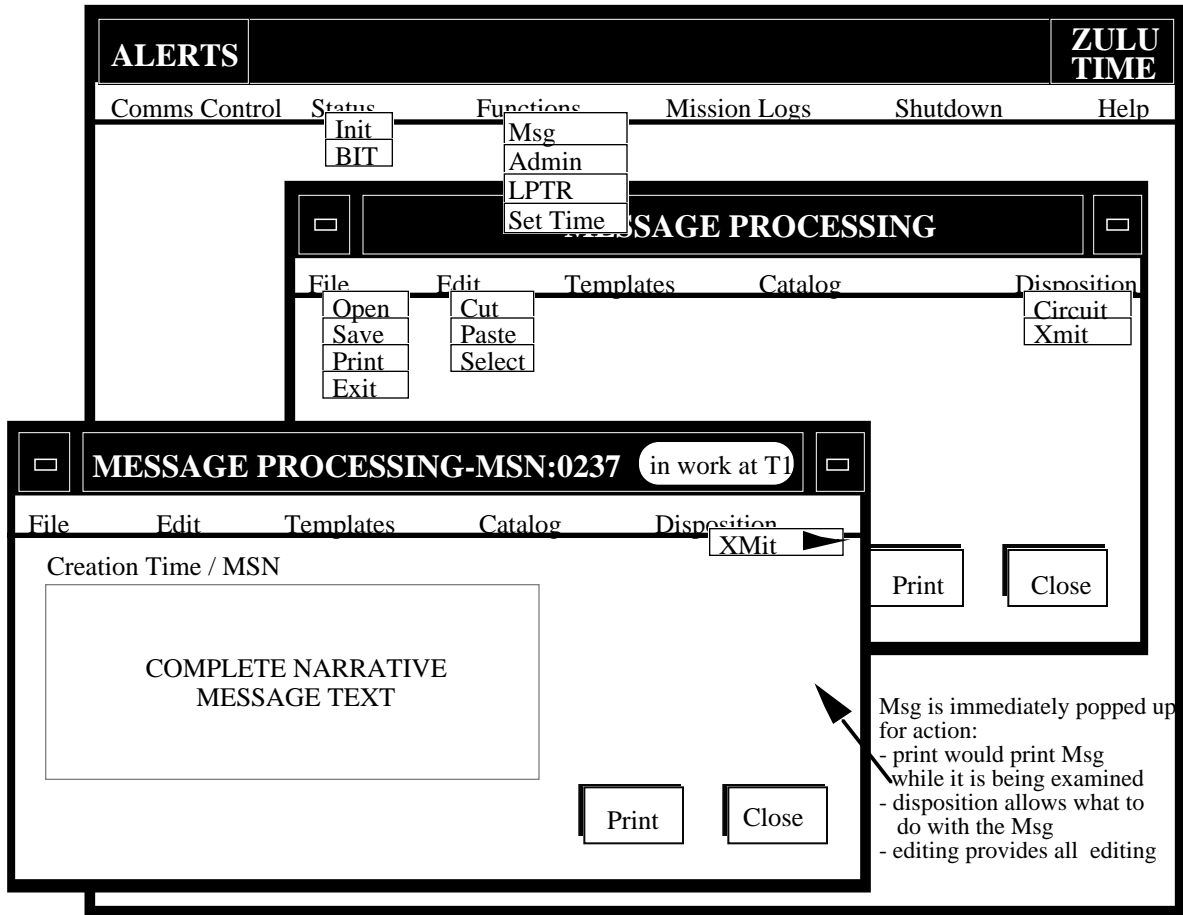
ALERTS

ZULU TIME

Comms Control Status Functions Mission Logs Shutdown Help

Init
BIT

Msg
Admin
LPTR
Set Time

MESSAGE PROCESSING

File Edit Templates Catalog Disposition

Open
Save
Print
Exit

Cut
Paste
Select

Circuit
Xmit

Print Close

MESSAGE PROCESSING-MSN:0237 in work at T1

File Edit Templates Catalog Disposition

XMit

Creation Time / MSN

COMPLETE NARRATIVE MESSAGE TEXT

Print Close

Msg is immediately popped up for action:
- print would print Msg while it is being examined
- disposition allows what to do with the Msg
- editing provides all editing